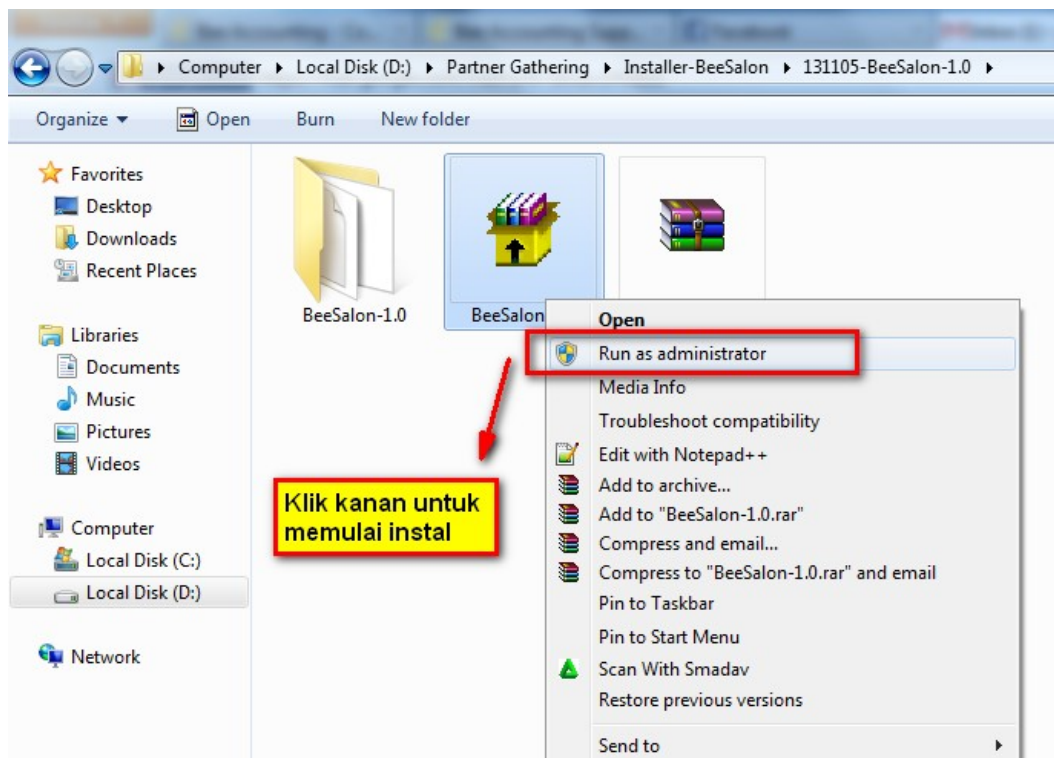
Computer ▸ Local Disk (D:) ▸ Partner Gathering ▸ Installer-BeeSalon ▸ 131105-BeeSalon-1.0 ▸

Organize ▾ Open Burn New folder

Favorites
Desktop
Downloads
Recent Places

Libraries
Documents
Music
Pictures
Videos

Computer
Local Disk (C:)
Local Disk (D:)

Network

BeeSalon-1.0

BeeSalon

Open
Run as administrator
Media Info
Troubleshoot compatibility
Edit with Notepad++
Add to archive...
Add to "BeeSalon-1.0.rar"
Compress and email...
Compress to "BeeSalon-1.0.rar" and email
Pin to Taskbar
Pin to Start Menu
Scan With Smadav
Restore previous versions
Send to

Klik kanan untuk memulai instal